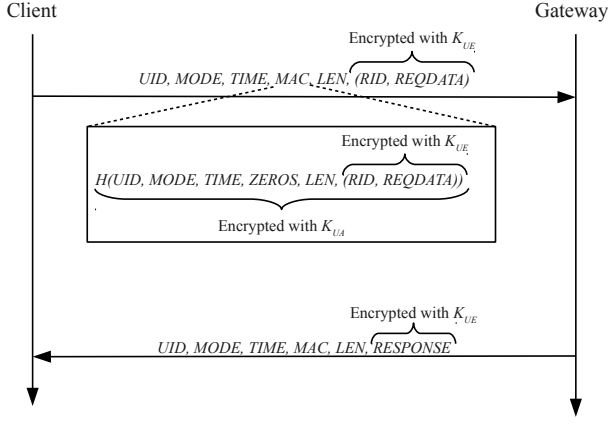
Client

Gateway

Encrypted with $K_{UE}$

UID, MODE, TIME, MAC, LEN, (RID, REQDATA)

Encrypted with $K_{UE}$

H(UID, MODE, TIME, ZEROS, LEN, (RID, REQDATA))

Encrypted with $K_{UA}$

Encrypted with $K_{UE}$

UID, MODE, TIME, MAC, LEN, RESPONSE